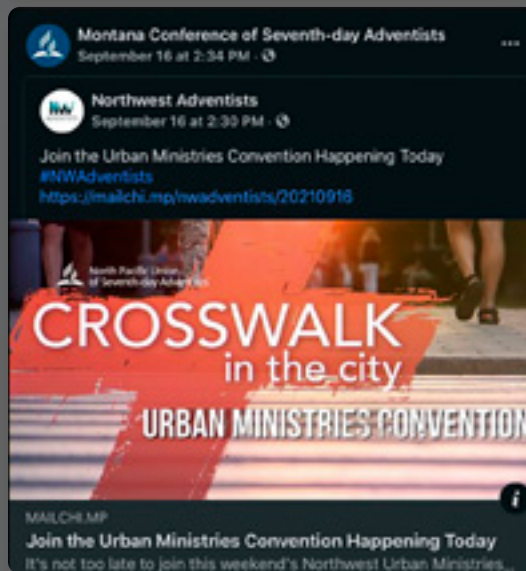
Montana Conference of Seventh-day Adventists
September 16 at 2:34 PM ·

...

NW

Northwest Adventists
September 16 at 2:30 PM ·

Join the Urban Ministries Convention Happening Today
#NWAdventists
https://mailchi.mp/nwadventists/20210916

North Pacific Union of Seventh-day Adventists

CROSSWALK
in the city
URBAN MINISTRIES CONVENTION

i

MAILCHI.MP
Join the Urban Ministries Convention Happening Today
It's not too late to join this weekend's Northwest Urban Ministries...